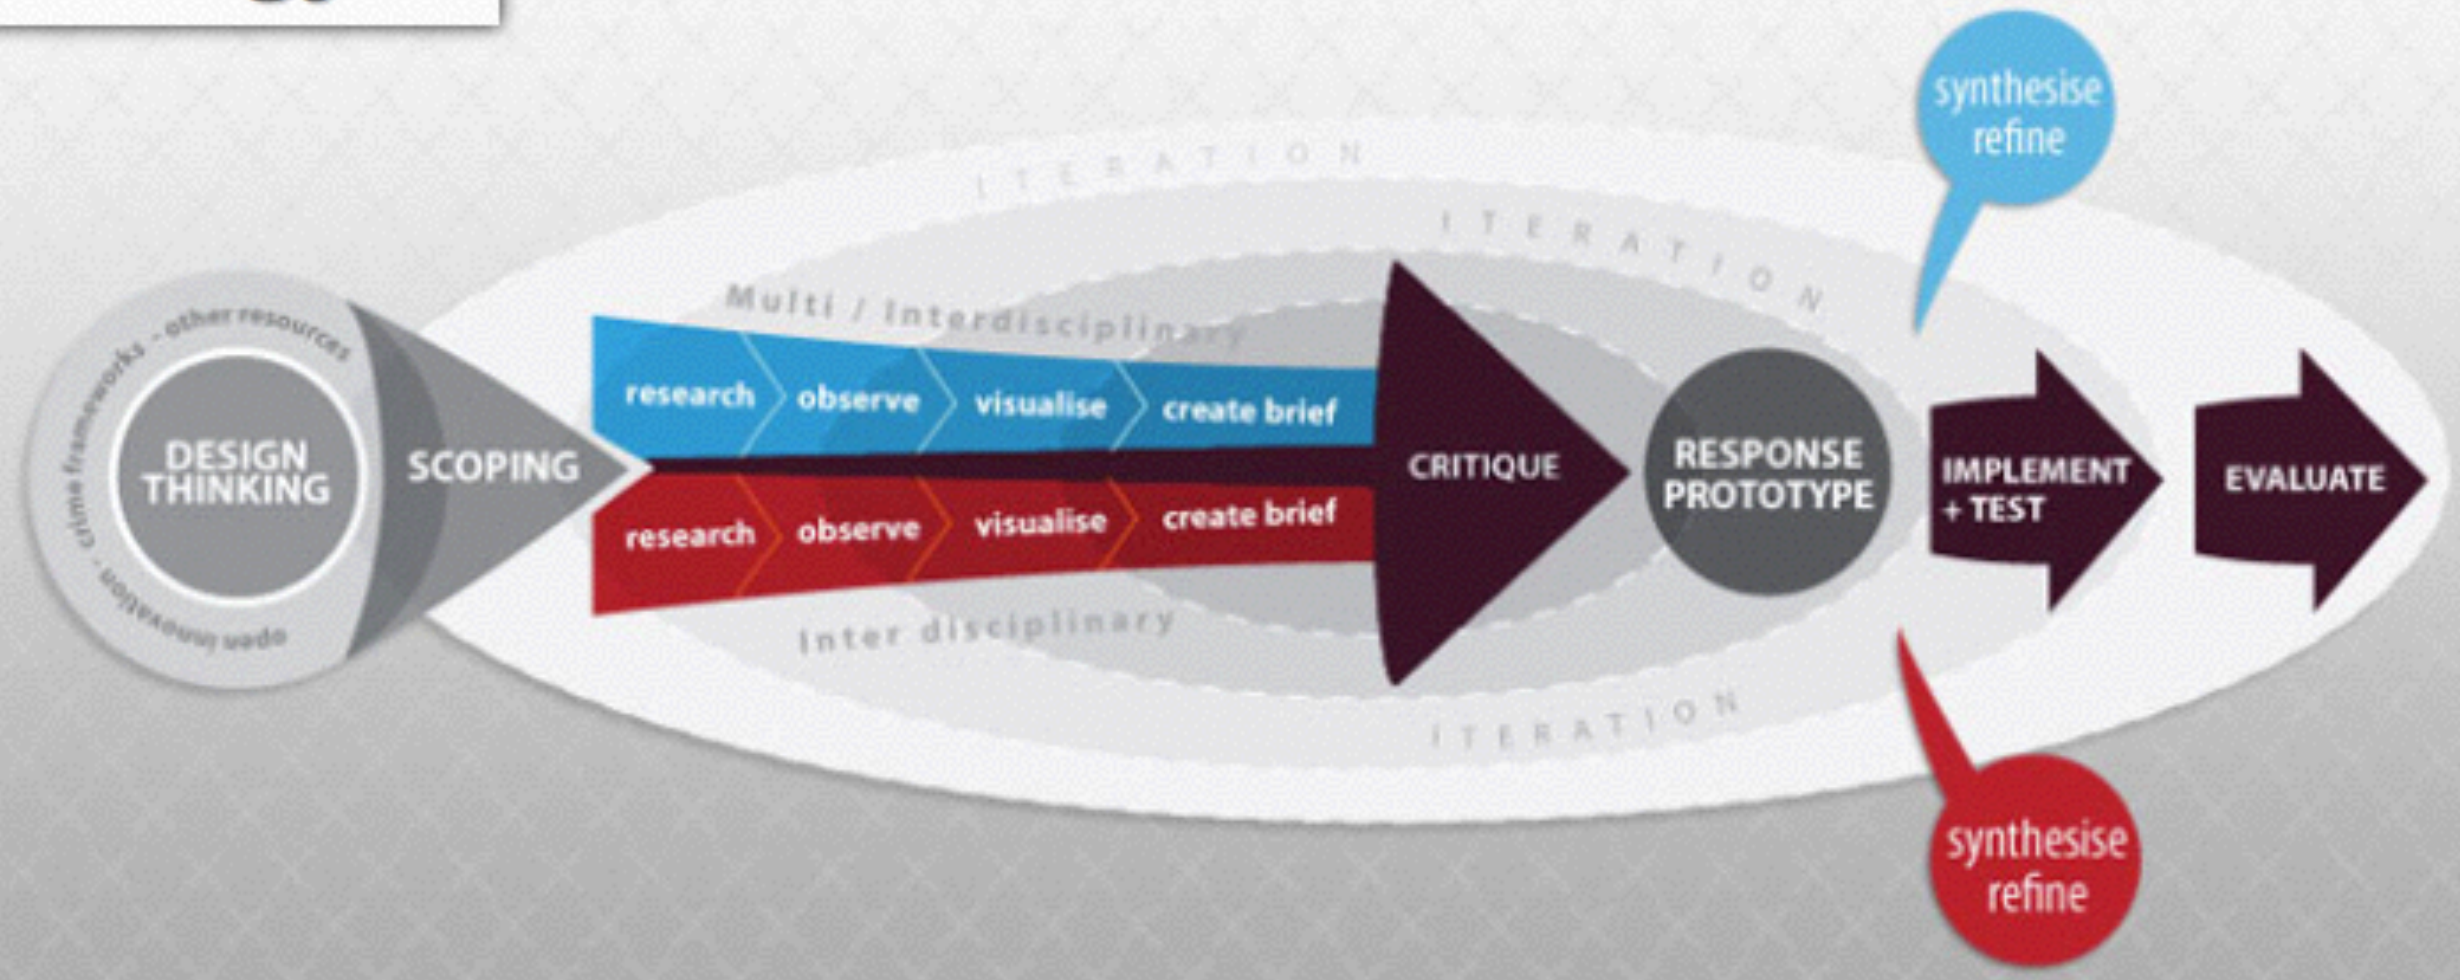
synthesise refine

ITERATION

ITERATION

Multi / Interdisciplinary

other resources - crime frameworks - open innovation

DESIGN THINKING

SCOPING

research observe visualise create brief

research observe visualise create brief

CRITIQUE

RESPONSE PROTOTYPE

IMPLEMENT + TEST

EVALUATE

Inter disciplinary

ITERATION

synthesise refine